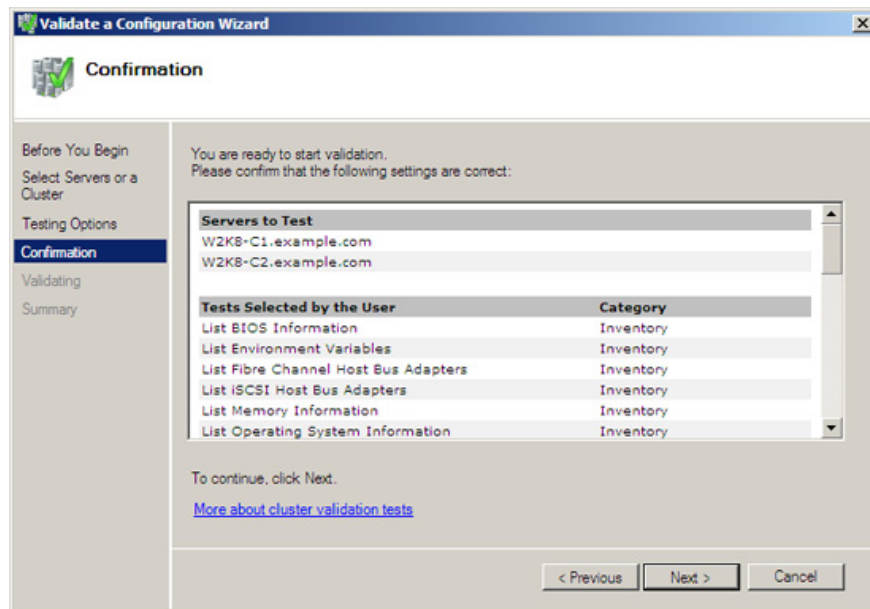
Validate a Configuration Wizard

Confirmation

Before You Begin
Select Servers or a Cluster
Testing Options
Confirmation
Validating
Summary

You are ready to start validation.
Please confirm that the following settings are correct:

| Servers to Test | |
|---|---|
| W2K8-C1.example.com | |
| W2K8-C2.example.com | |

| Tests Selected by the User | Category |
|---|---|
| List BIOS Information | Inventory |
| List Environment Variables | Inventory |
| List Fibre Channel Host Bus Adapters | Inventory |
| List iSCSI Host Bus Adapters | Inventory |
| List Memory Information | Inventory |
| List Operating System Information | Inventory |

To continue, click Next.

More about cluster validation tests

< Previous
Next >
Cancel